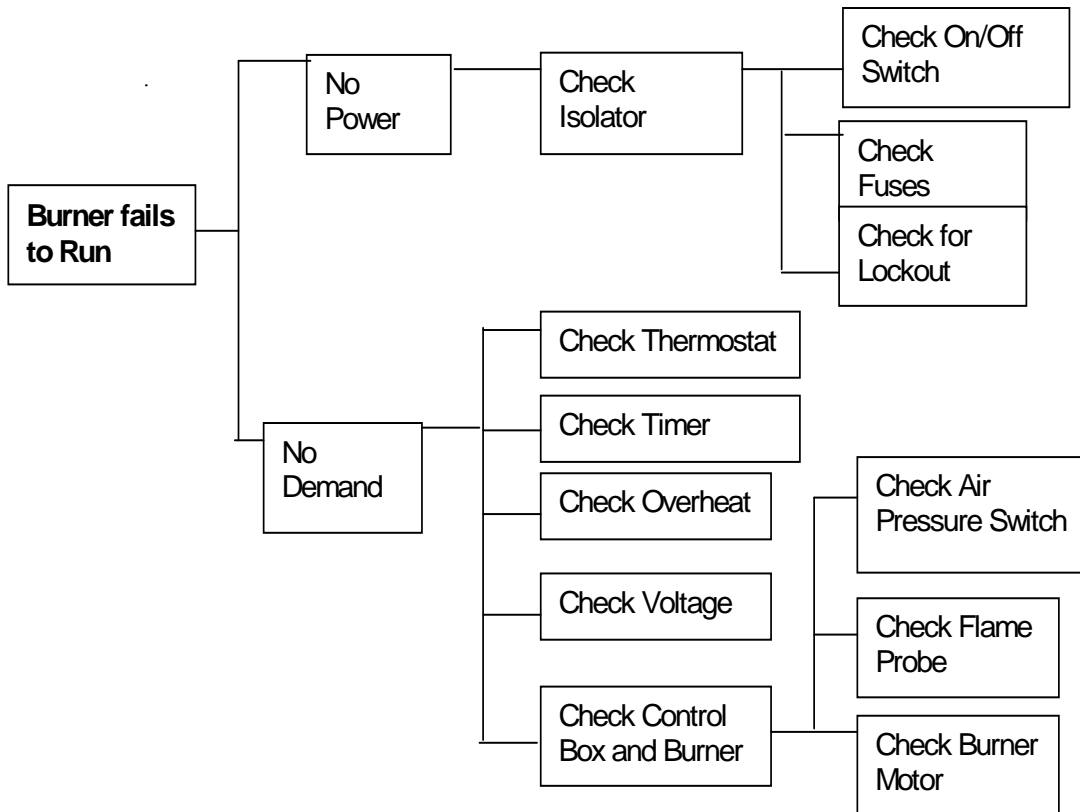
Burner fails to Run

No Power

Check Isolator

Check On/Off Switch

Check Fuses

Check for Lockout

No Demand

Check Thermostat

Check Timer

Check Overheat

Check Voltage

Check Control Box and Burner

Check Air Pressure Switch

Check Flame Probe

Check Burner Motor